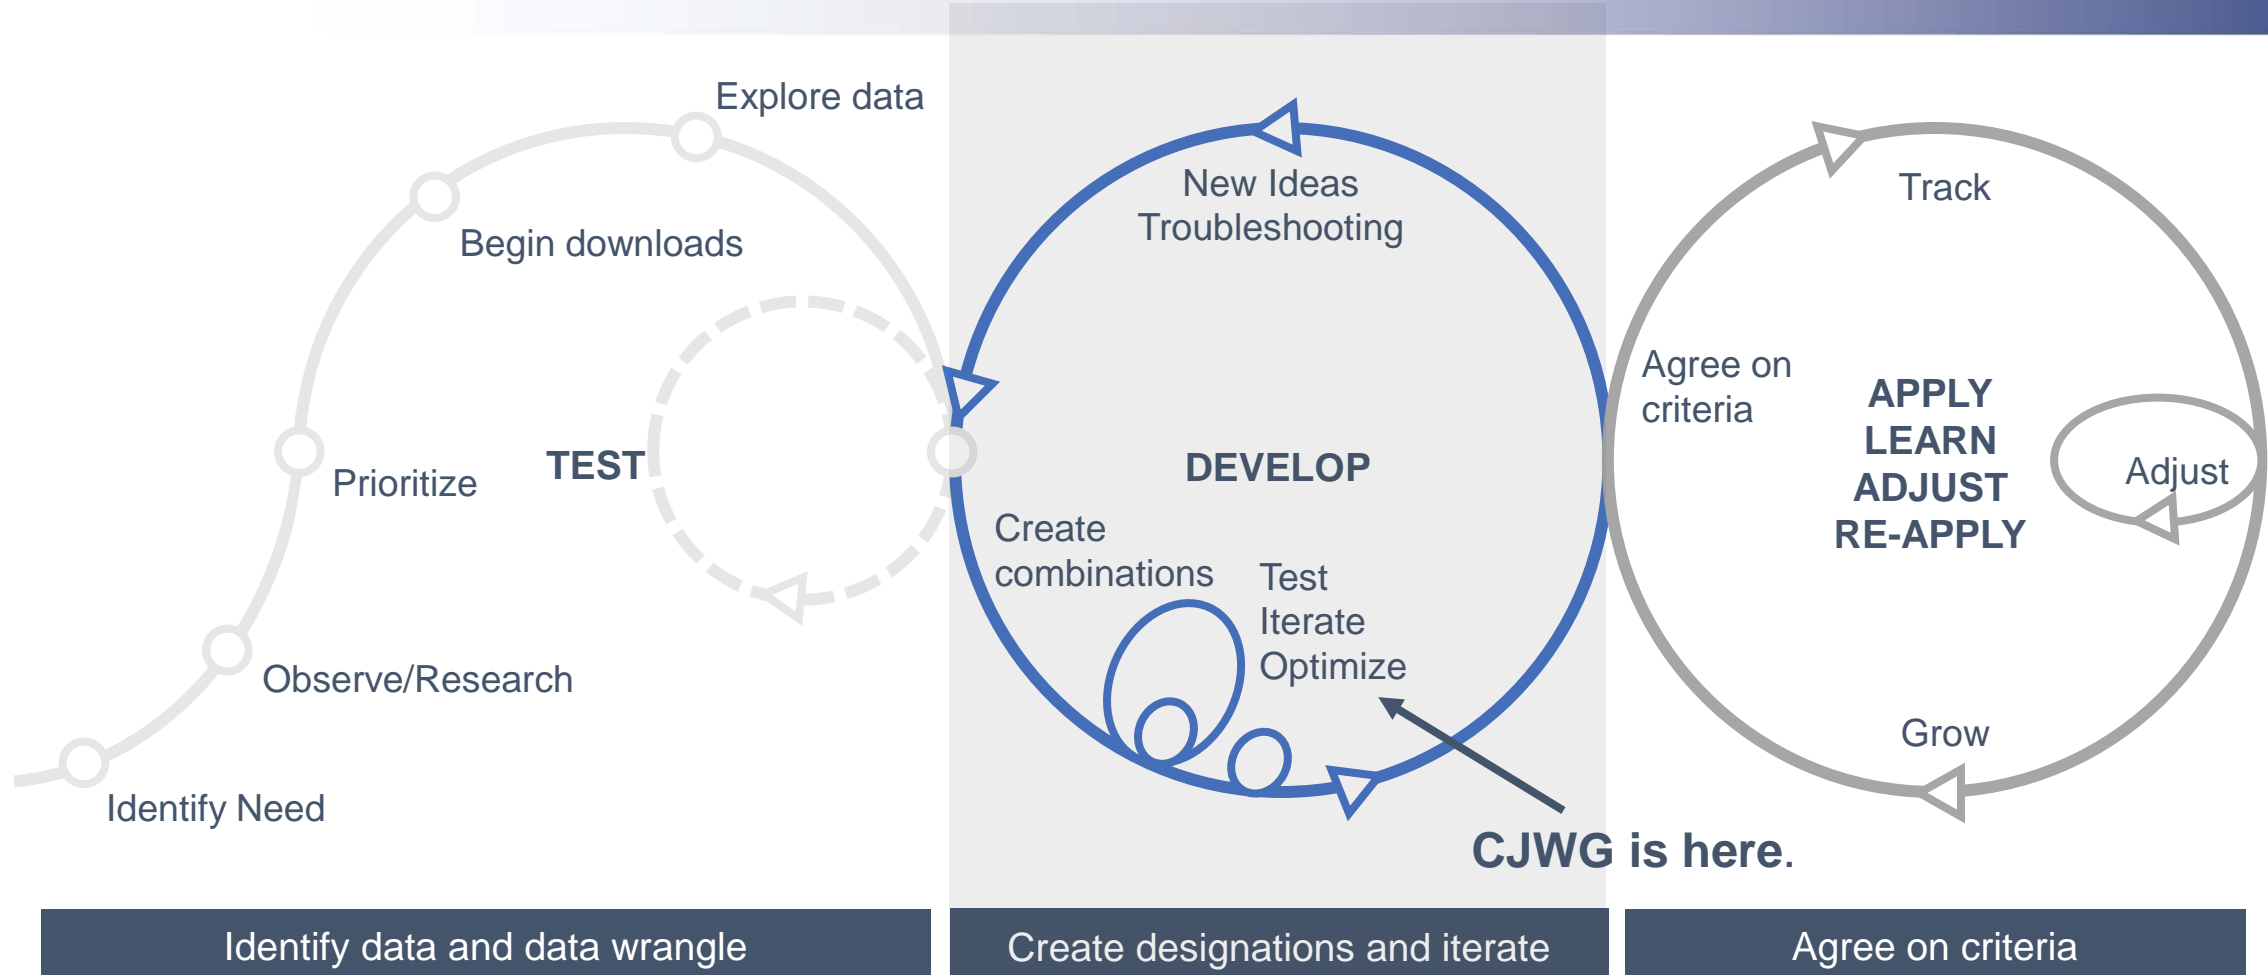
Explore data

Begin downloads

TEST

Prioritize

Observe/Research

Identify Need

New Ideas
Troubleshooting

DEVELOP

Create combinations

Test
Iterate
Optimize

Track

Agree on criteria

APPLY
LEARN
ADJUST
RE-APPLY

Adjust

Grow

CJWG is here.

Identify data and data wrangle

Create designations and iterate

Agree on criteria